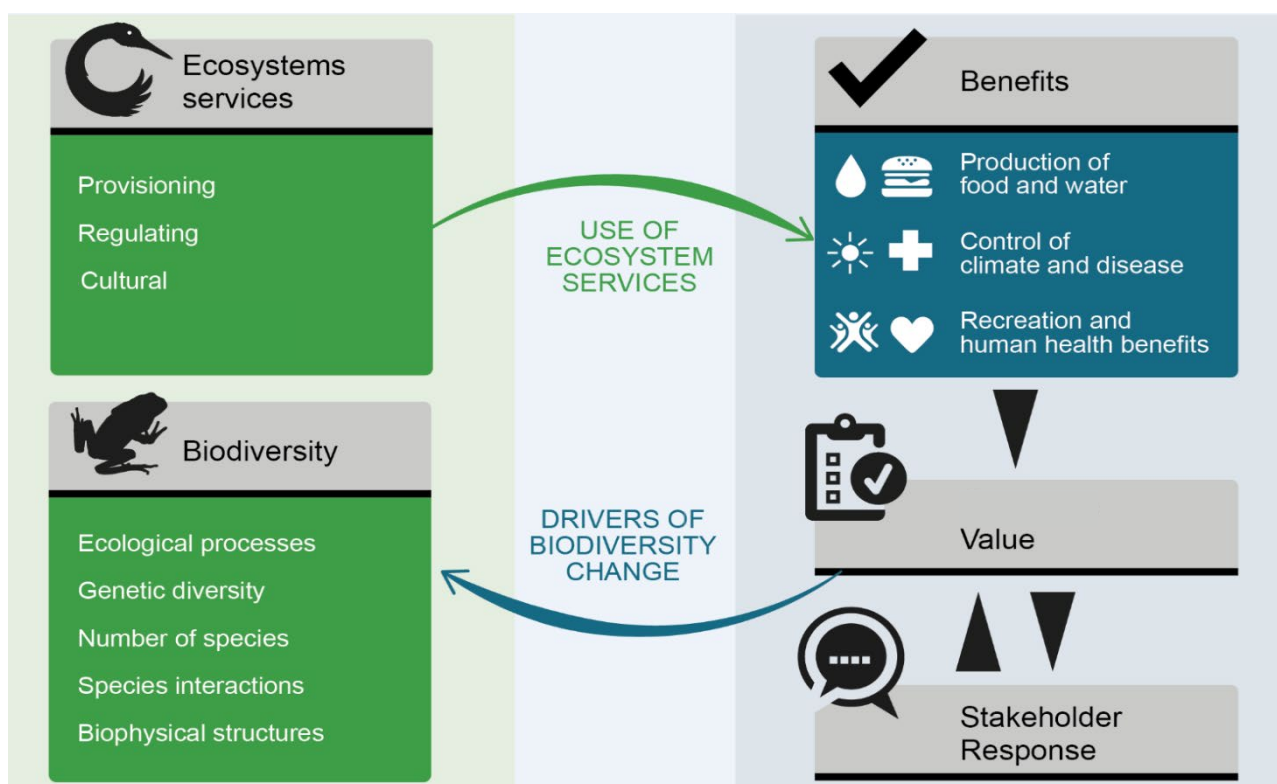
Ecosystems services

Provisioning
Regulating
Cultural

USE OF ECOSYSTEM SERVICES

Benefits

Production of food and water
Control of climate and disease
Recreation and human health benefits

Biodiversity

Ecological processes
Genetic diversity
Number of species
Species interactions
Biophysical structures

DRIVERS OF BIODIVERSITY CHANGE

Value

Stakeholder Response